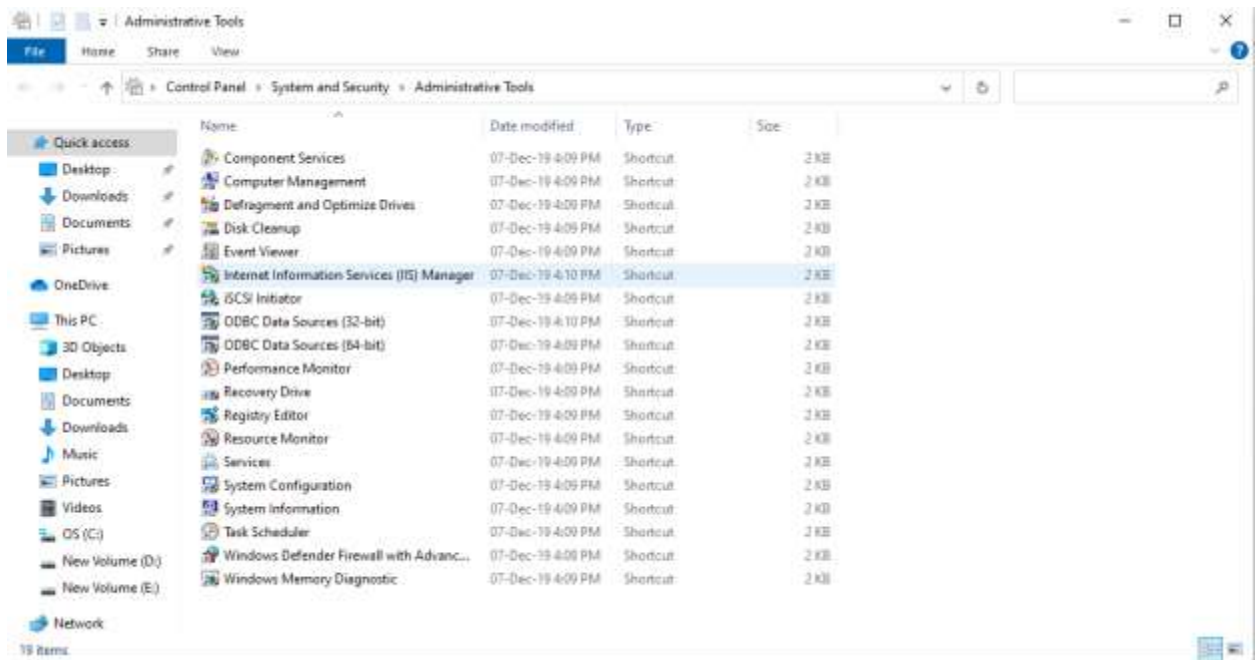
Administrative Tools

File Home Share View

Control Panel > System and Security > Administrative Tools

Quick access
Desktop
Downloads
Documents
Pictures
OneDrive
This PC
3D Objects
Desktop
Documents
Downloads
Music
Pictures
Videos
OS (C:)
New Volume (D:)
New Volume (E:)
Network

| Name | Date modified | Type | Size |
|---|---|---|---|
| Component Services | 07-Dec-19 4:09 PM | Shortcut | 2 KB |
| Computer Management | 07-Dec-19 4:09 PM | Shortcut | 2 KB |
| Defragment and Optimize Drives | 07-Dec-19 4:09 PM | Shortcut | 2 KB |
| Disk Cleanup | 07-Dec-19 4:09 PM | Shortcut | 2 KB |
| Event Viewer | 07-Dec-19 4:09 PM | Shortcut | 2 KB |
| Internet Information Services (IIS) Manager | 07-Dec-19 4:10 PM | Shortcut | 2 KB |
| iSCSI Initiator | 07-Dec-19 4:09 PM | Shortcut | 2 KB |
| ODBC Data Sources (32-bit) | 07-Dec-19 4:10 PM | Shortcut | 2 KB |
| ODBC Data Sources (64-bit) | 07-Dec-19 4:09 PM | Shortcut | 2 KB |
| Performance Monitor | 07-Dec-19 4:09 PM | Shortcut | 2 KB |
| Recovery Drive | 07-Dec-19 4:09 PM | Shortcut | 2 KB |
| Registry Editor | 07-Dec-19 4:09 PM | Shortcut | 2 KB |
| Resource Monitor | 07-Dec-19 4:09 PM | Shortcut | 2 KB |
| Services | 07-Dec-19 4:09 PM | Shortcut | 2 KB |
| System Configuration | 07-Dec-19 4:09 PM | Shortcut | 2 KB |
| System Information | 07-Dec-19 4:09 PM | Shortcut | 2 KB |
| Task Scheduler | 07-Dec-19 4:09 PM | Shortcut | 2 KB |
| Windows Defender Firewall with Advanc... | 07-Dec-19 4:08 PM | Shortcut | 2 KB |
| Windows Memory Diagnostic | 07-Dec-19 4:09 PM | Shortcut | 2 KB |

19 items